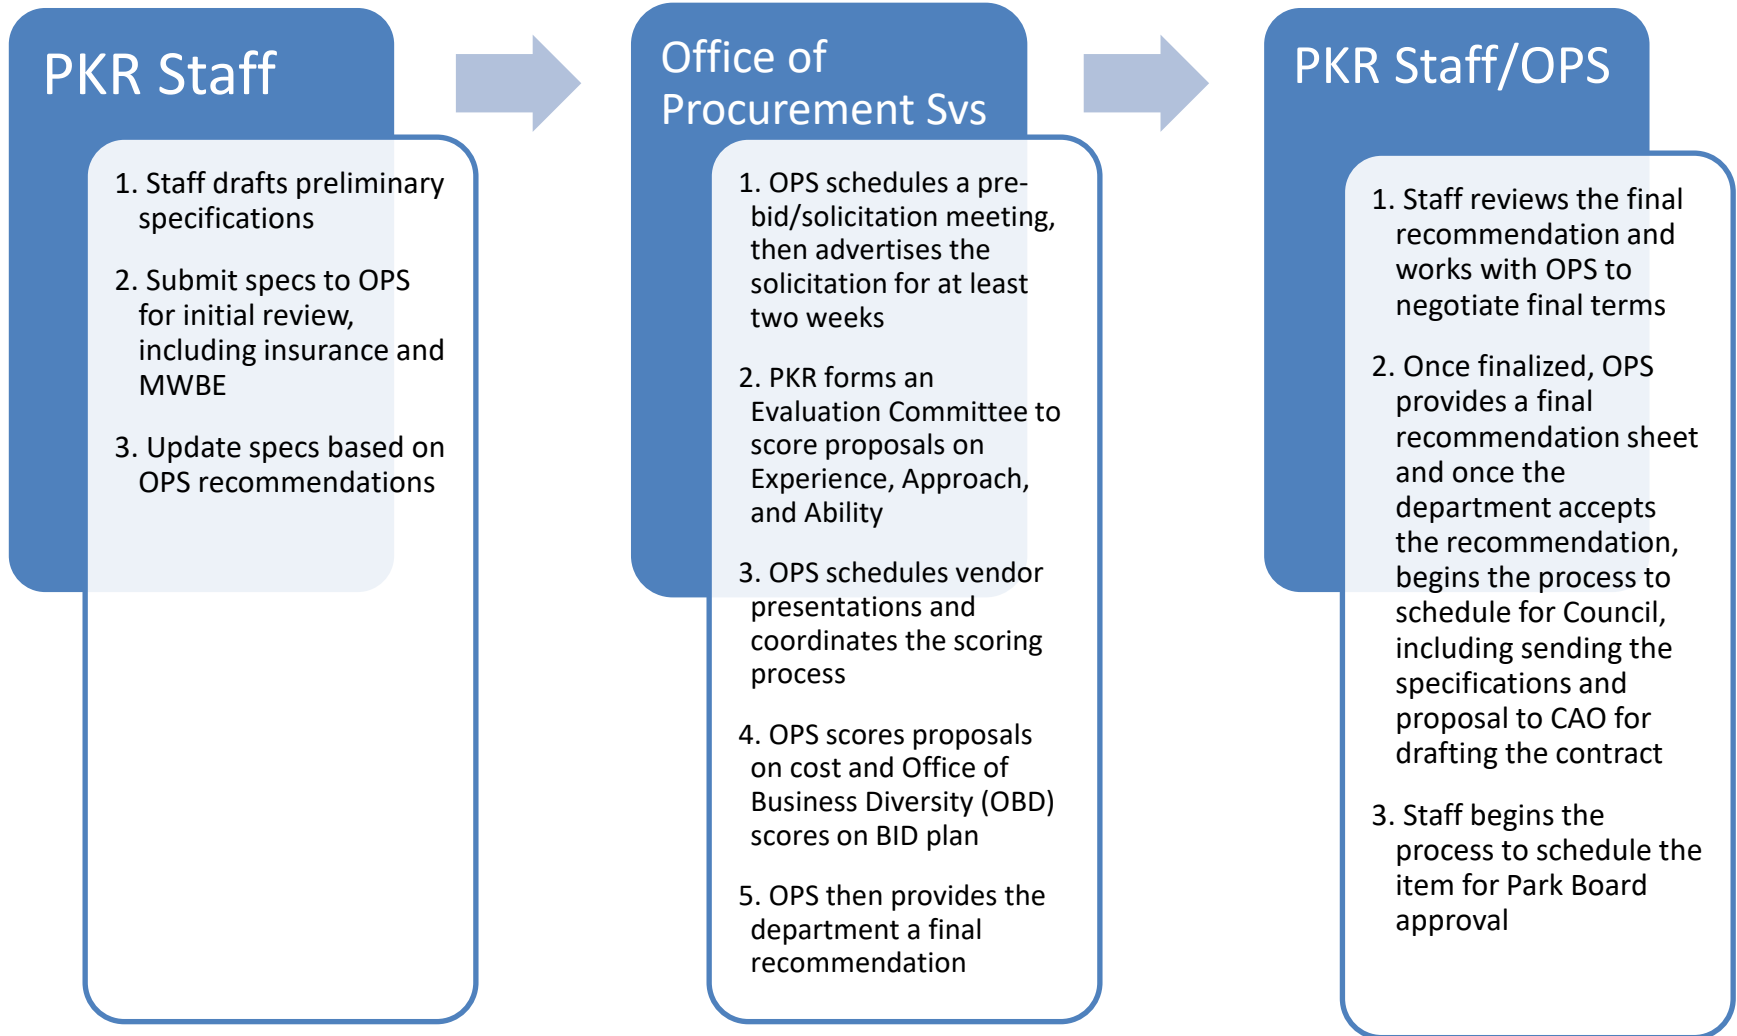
PKR Staff

1. Staff drafts preliminary specifications

2. Submit specs to OPS for initial review, including insurance and MWBE

3. Update specs based on OPS recommendations

Office of Procurement Svs

1. OPS schedules a pre-bid/solicitation meeting, then advertises the solicitation for at least two weeks

2. PKR forms an Evaluation Committee to score proposals on Experience, Approach, and Ability

3. OPS schedules vendor presentations and coordinates the scoring process

4. OPS scores proposals on cost and Office of Business Diversity (OBD) scores on BID plan

5. OPS then provides the department a final recommendation

PKR Staff/OPS

1. Staff reviews the final recommendation and works with OPS to negotiate final terms

2. Once finalized, OPS provides a final recommendation sheet and once the department accepts the recommendation, begins the process to schedule for Council, including sending the specifications and proposal to CAO for drafting the contract

3. Staff begins the process to schedule the item for Park Board approval